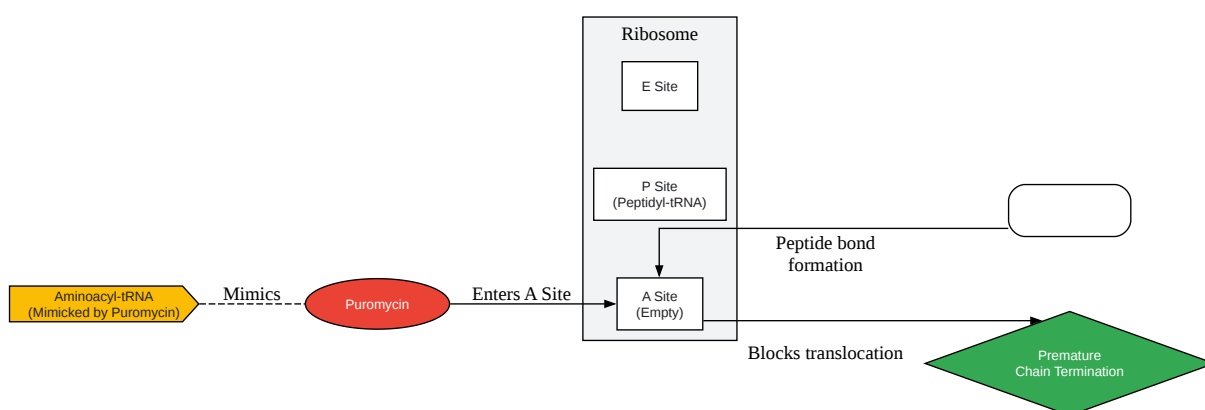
Ribosome

E Site

P Site
(Peptidyl-tRNA)

Peptide bond formation

Aminoacyl-tRNA
(Mimicked by Puromycin)

Mimics

Puromycin

Enters A Site

A Site
(Empty)

Blocks translocation

Premature
Chain Termination